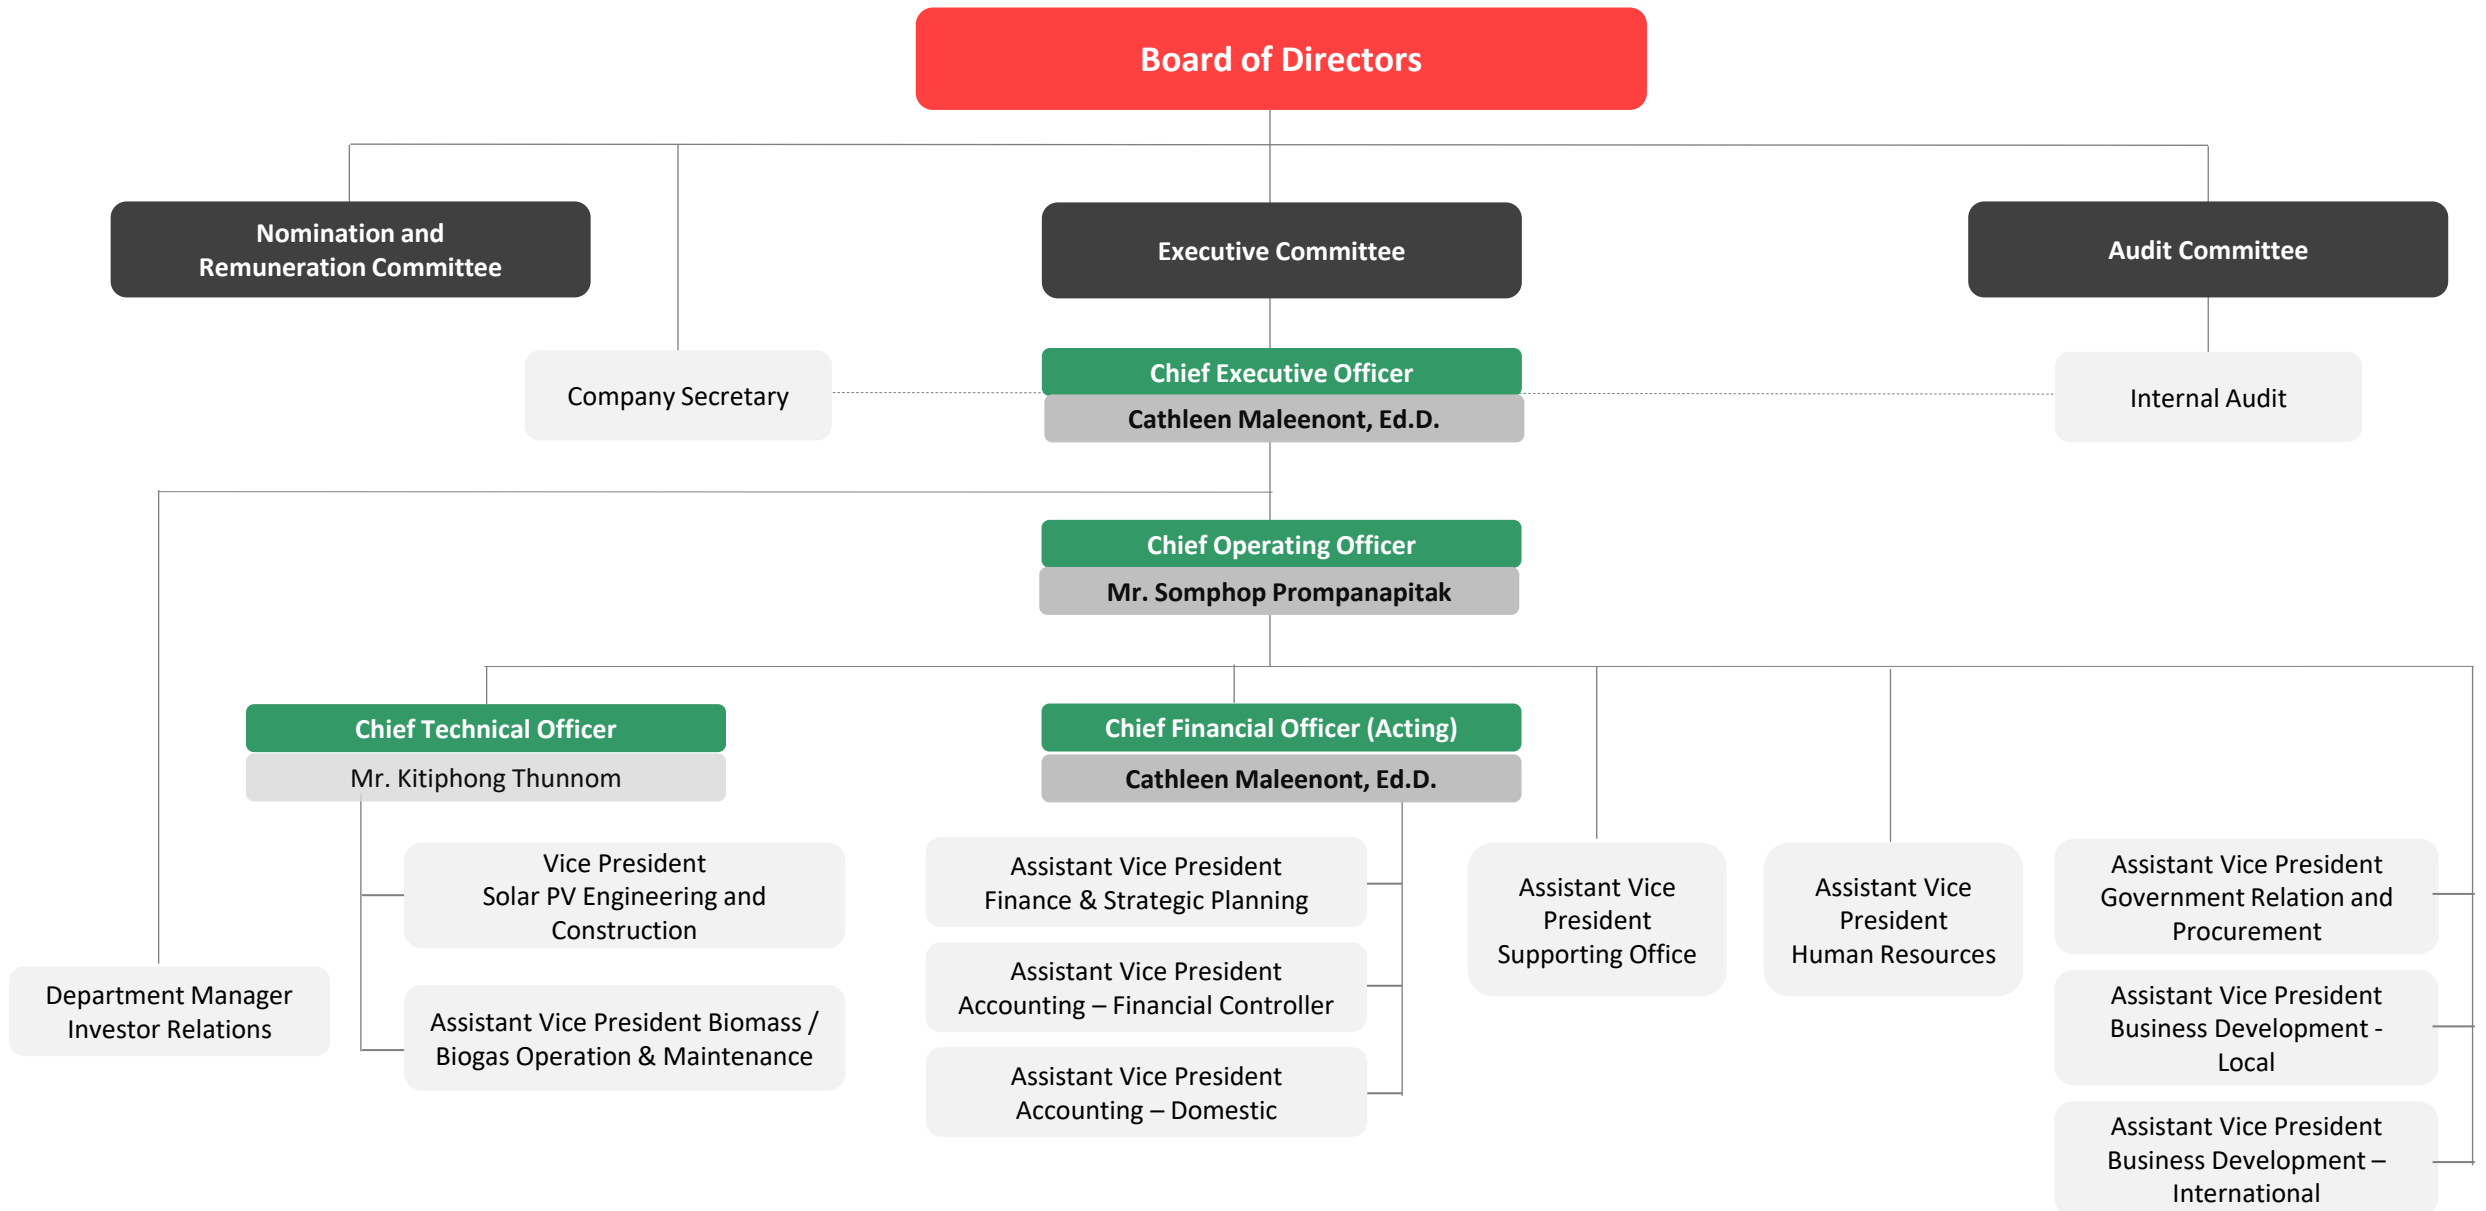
Board of Directors

Nomination and Remuneration Committee

Executive Committee

Audit Committee

Company Secretary

Chief Executive Officer
Cathleen Maleenont, Ed.D.

Internal Audit

Chief Operating Officer
Mr. Somphop Prompanapitak

Chief Technical Officer
Mr. Kitiphong Thunnom

Chief Financial Officer (Acting)
Cathleen Maleenont, Ed.D.

Vice President
Solar PV Engineering and Construction

Assistant Vice President Biomass / Biogas Operation & Maintenance

Department Manager
Investor Relations

Assistant Vice President
Finance & Strategic Planning

Assistant Vice President
Accounting – Financial Controller

Assistant Vice President
Accounting – Domestic

Assistant Vice President
Supporting Office

Assistant Vice President
Human Resources

Assistant Vice President
Government Relation and Procurement

Assistant Vice President
Business Development - Local

Assistant Vice President
Business Development – International